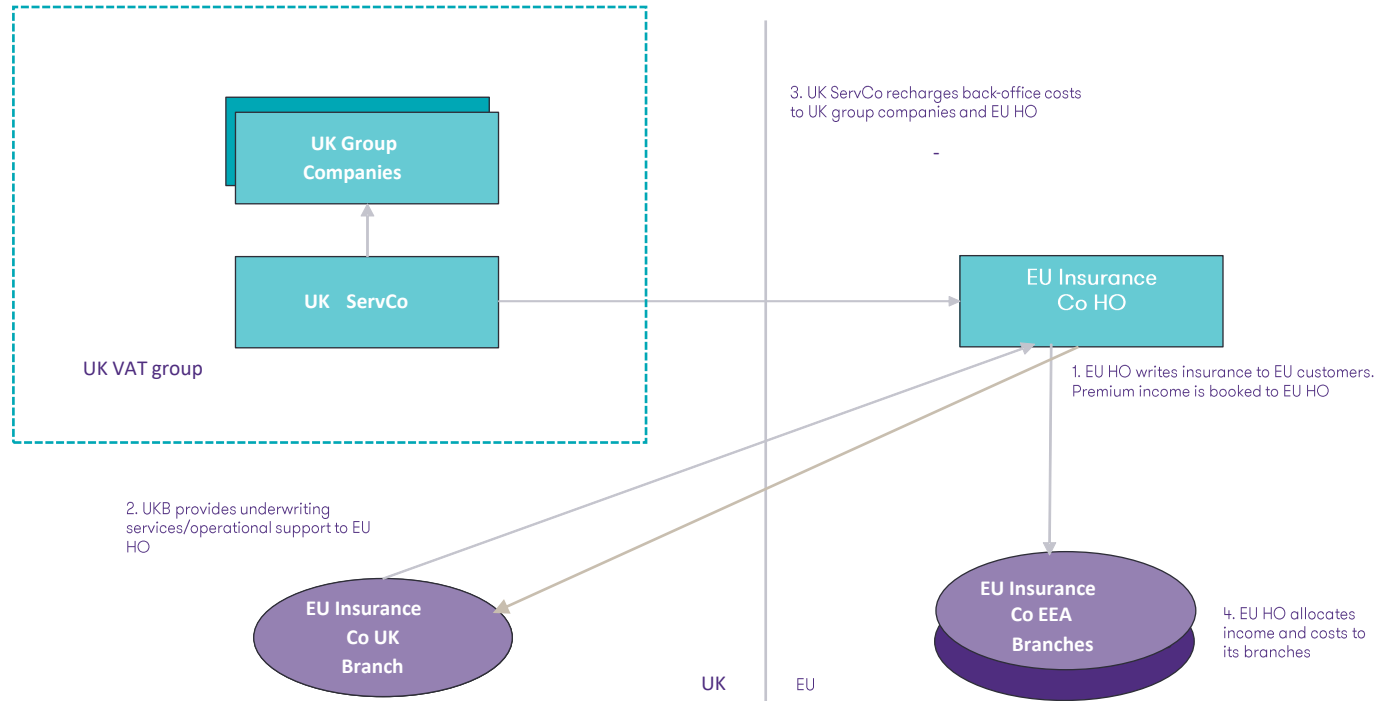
UK Group Companies

UK ServCo

UK VAT group

3. UK ServCo recharges back-office costs to UK group companies and EU HO

-

EU Insurance Co HO

1. EU HO writes insurance to EU customers. Premium income is booked to EU HO

2. UKB provides underwriting services/operational support to EU HO

EU Insurance Co UK Branch

EU Insurance Co EEA Branches

4. EU HO allocates income and costs to its branches

UK

EU